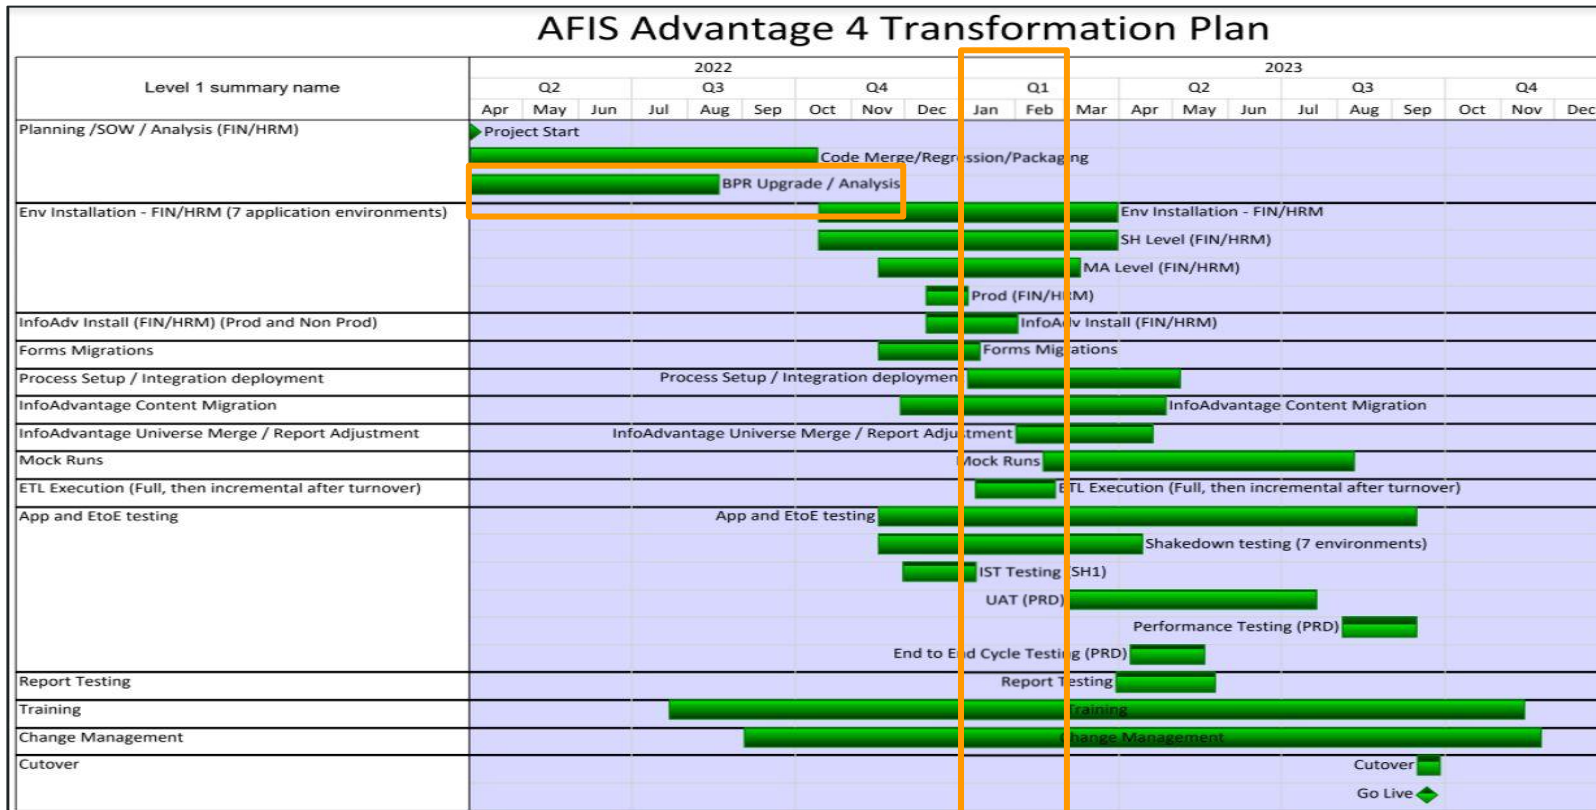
AFIS Advantage 4 Transformation Plan

| Level 1 summary name | 2022 Q2 Apr | May | Jun | Q3 Jul | Aug | Sep | Q4 Oct | Nov | Dec | 2023 Q1 Jan | Feb | Mar | Q2 Apr | May | Jun | Q3 Jul | Aug | Sep | Q4 Oct | Nov | Dec |
|---|---|---|---|---|---|---|---|---|---|---|---|---|---|---|---|---|---|---|---|---|---|
| Planning /SOW / Analysis (FIN/HRM) | | | | | | | | | | | | | | | | | | | | | |
| Env Installation - FIN/HRM (7 application environments) | | | | | | | | | | | | | | | | | | | | | |
| InfoAdv Install (FIN/HRM) (Prod and Non Prod) | | | | | | | | | | | | | | | | | | | | | |
| Forms Migrations | | | | | | | | | | | | | | | | | | | | | |
| Process Setup / Integration deployment | | | | | | | | | | | | | | | | | | | | | |
| InfoAdvantage Content Migration | | | | | | | | | | | | | | | | | | | | | |
| InfoAdvantage Universe Merge / Report Adjustment | | | | | | | | | | | | | | | | | | | | | |
| Mock Runs | | | | | | | | | | | | | | | | | | | | | |
| ETL Execution (Full, then incremental after turnover) | | | | | | | | | | | | | | | | | | | | | |
| App and EtoE testing | | | | | | | | | | | | | | | | | | | | | |
| Report Testing | | | | | | | | | | | | | | | | | | | | | |
| Training | | | | | | | | | | | | | | | | | | | | | |
| Change Management | | | | | | | | | | | | | | | | | | | | | |
| Cutover | | | | | | | | | | | | | | | | | | | | | |

Project Start
Code Merge/Regr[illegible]ssion/Packag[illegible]ng
BPR Upgrade / Analysis
Env Installation - FIN/HRM
SH Level (FIN/HRM)
MA Level (FIN/HRM)
Prod (FIN/H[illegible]M)
InfoA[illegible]v Install (FIN/HRM)
Forms Mig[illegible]ations
Process Setup / Integration deploymen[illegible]
InfoAdvantage Content Migration
InfoAdvantage Universe Merge / Report Adju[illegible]tment
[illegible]ock Runs
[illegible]TL Execution (Full, then incremental after turnover)
App and EtoE testing
Shakedown testing (7 environments)
IST Testing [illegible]SH1)
UAT (PRD)
Performance Testing (PRD)
End to E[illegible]d Cycle Testi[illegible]g (PRD)
Report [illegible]esting
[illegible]raining
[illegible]hange Management
Cutover
Go Live